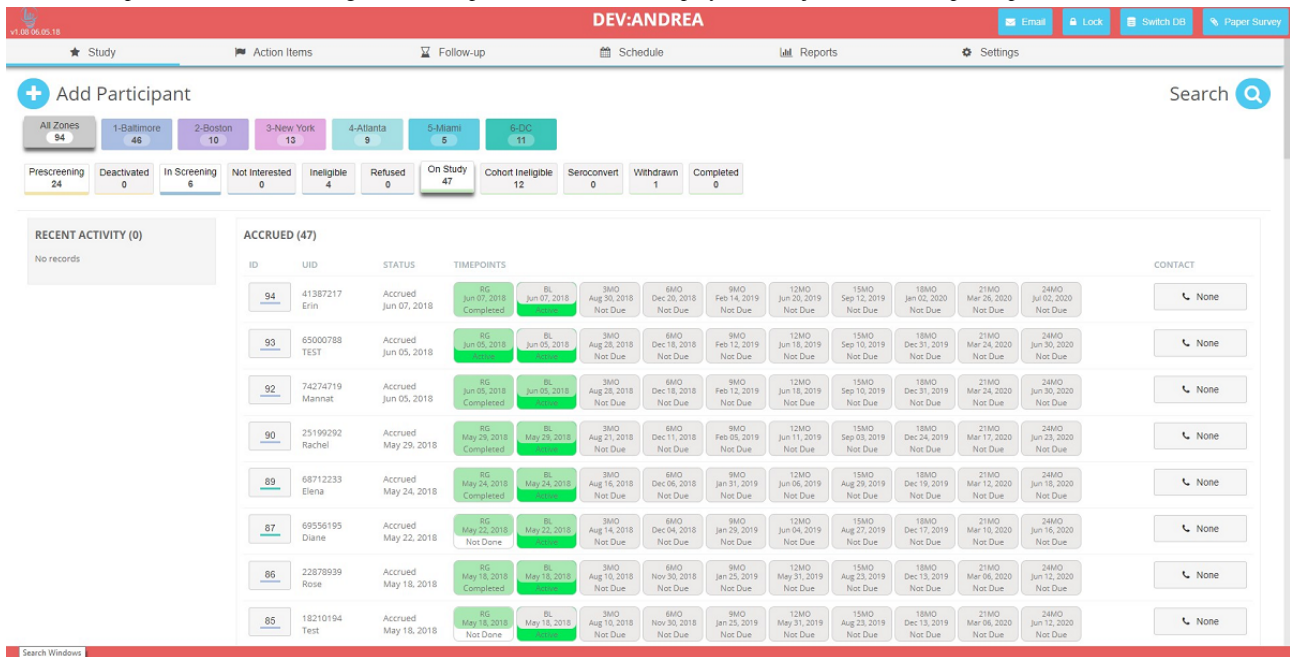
v1.08 06.05.18

DEV:ANDREA

Email Lock Switch DB Paper Survey

Study Action Items Follow-up Schedule Reports Settings

Add Participant

Search

All Zones 94 | 1-Baltimore 46 | 2-Boston 10 | 3-New York 13 | 4-Atlanta 9 | 5-Miami 5 | 6-DC 11

Prescreening 24 | Deactivated 0 | In Screening 6 | Not Interested 0 | Ineligible 4 | Refused 0 | On Study 47 | Cohort Ineligible 12 | Seroconvert 0 | Withdrawn 1 | Completed 0

RECENT ACTIVITY (0)

No records

ACCRUED (47)

| ID | UID | STATUS | TIMEPOINTS | | | | | | | | | | CONTACT |
|---|---|---|---|---|---|---|---|---|---|---|---|---|---|
| 94 | 41387217 Erin | Accrued Jun 07, 2018 | RG Jun 07, 2018 Completed | BL Jun 07, 2018 Active | 3MO Aug 30, 2018 Not Due | 6MO Dec 20, 2018 Not Due | 9MO Feb 14, 2019 Not Due | 12MO Jun 20, 2019 Not Due | 15MO Sep 12, 2019 Not Due | 18MO Jan 02, 2020 Not Due | 21MO Mar 26, 2020 Not Due | 24MO Jul 02, 2020 Not Due | None |
| 93 | 65000788 TEST | Accrued Jun 05, 2018 | RG Jun 05, 2018 Active | BL Jun 05, 2018 Active | 3MO Aug 28, 2018 Not Due | 6MO Dec 18, 2018 Not Due | 9MO Feb 12, 2019 Not Due | 12MO Jun 18, 2019 Not Due | 15MO Sep 10, 2019 Not Due | 18MO Dec 31, 2019 Not Due | 21MO Mar 24, 2020 Not Due | 24MO Jun 30, 2020 Not Due | None |
| 92 | 74274719 Mannat | Accrued Jun 05, 2018 | RG Jun 05, 2018 Completed | BL Jun 05, 2018 Active | 3MO Aug 28, 2018 Not Due | 6MO Dec 18, 2018 Not Due | 9MO Feb 12, 2019 Not Due | 12MO Jun 18, 2019 Not Due | 15MO Sep 10, 2019 Not Due | 18MO Dec 31, 2019 Not Due | 21MO Mar 24, 2020 Not Due | 24MO Jun 30, 2020 Not Due | None |
| 90 | 25199292 Rachel | Accrued May 29, 2018 | RG May 29, 2018 Completed | BL May 29, 2018 Active | 3MO Aug 21, 2018 Not Due | 6MO Dec 11, 2018 Not Due | 9MO Feb 05, 2019 Not Due | 12MO Jun 11, 2019 Not Due | 15MO Sep 03, 2019 Not Due | 18MO Dec 24, 2019 Not Due | 21MO Mar 17, 2020 Not Due | 24MO Jun 23, 2020 Not Due | None |
| 89 | 68712233 Elena | Accrued May 24, 2018 | RG May 24, 2018 Completed | BL May 24, 2018 Active | 3MO Aug 16, 2018 Not Due | 6MO Dec 06, 2018 Not Due | 9MO Jan 31, 2019 Not Due | 12MO Jun 06, 2019 Not Due | 15MO Aug 29, 2019 Not Due | 18MO Dec 19, 2019 Not Due | 21MO Mar 12, 2020 Not Due | 24MO Jun 18, 2020 Not Due | None |
| 87 | 69556195 Diane | Accrued May 22, 2018 | RG May 22, 2018 Not Done | BL May 22, 2018 Active | 3MO Aug 14, 2018 Not Due | 6MO Dec 04, 2018 Not Due | 9MO Jan 29, 2019 Not Due | 12MO Jun 04, 2019 Not Due | 15MO Aug 27, 2019 Not Due | 18MO Dec 17, 2019 Not Due | 21MO Mar 10, 2020 Not Due | 24MO Jun 16, 2020 Not Due | None |
| 86 | 22878939 Rose | Accrued May 18, 2018 | RG May 18, 2018 Completed | BL May 18, 2018 Active | 3MO Aug 10, 2018 Not Due | 6MO Nov 30, 2018 Not Due | 9MO Jan 25, 2019 Not Due | 12MO May 31, 2019 Not Due | 15MO Aug 23, 2019 Not Due | 18MO Dec 13, 2019 Not Due | 21MO Mar 06, 2020 Not Due | 24MO Jun 12, 2020 Not Due | None |
| 85 | 18210194 Test | Accrued May 18, 2018 | RG May 18, 2018 Not Done | BL May 18, 2018 Active | 3MO Aug 10, 2018 Not Due | 6MO Nov 30, 2018 Not Due | 9MO Jan 25, 2019 Not Due | 12MO May 31, 2019 Not Due | 15MO Aug 23, 2019 Not Due | 18MO Dec 13, 2019 Not Due | 21MO Mar 06, 2020 Not Due | 24MO Jun 12, 2020 Not Due | None |

Search Windows